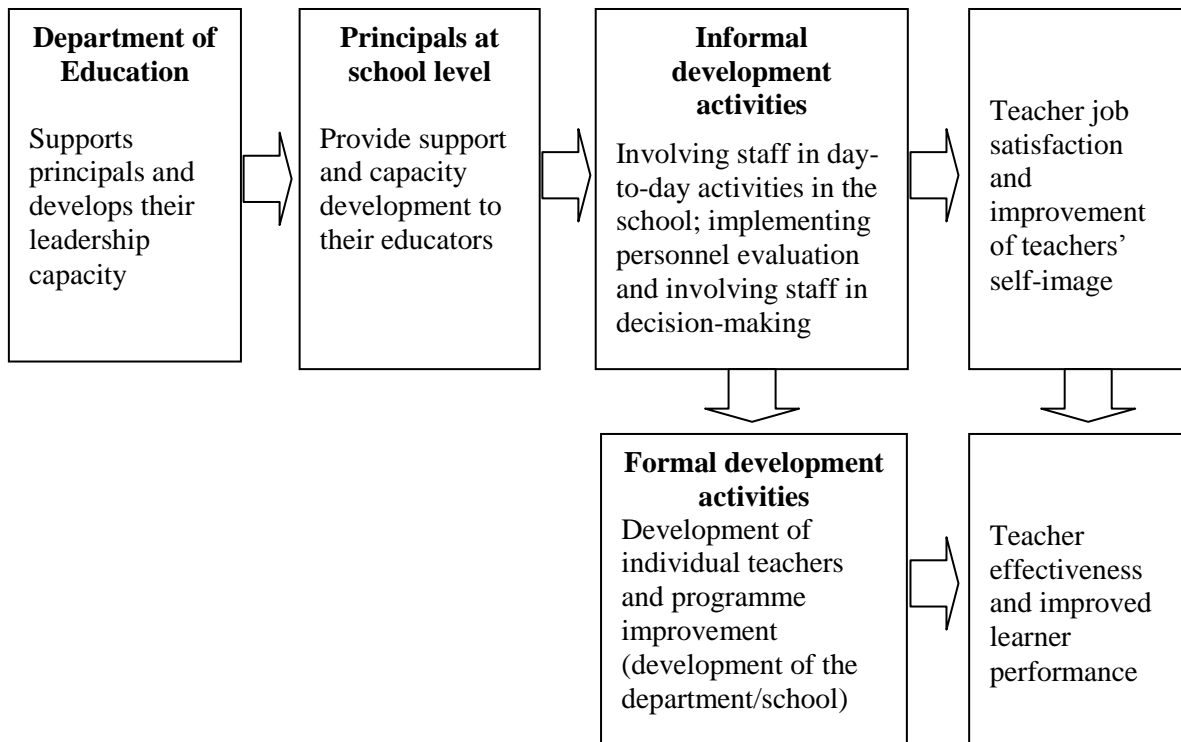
**Department of Education**

Supports principals and develops their leadership capacity

**Principals at school level**

Provide support and capacity development to their educators

**Informal development activities**

Involving staff in day-to-day activities in the school; implementing personnel evaluation and involving staff in decision-making

Teacher job satisfaction and improvement of teachers' self-image

**Formal development activities**

Development of individual teachers and programme improvement (development of the department/school)

Teacher effectiveness and improved learner performance